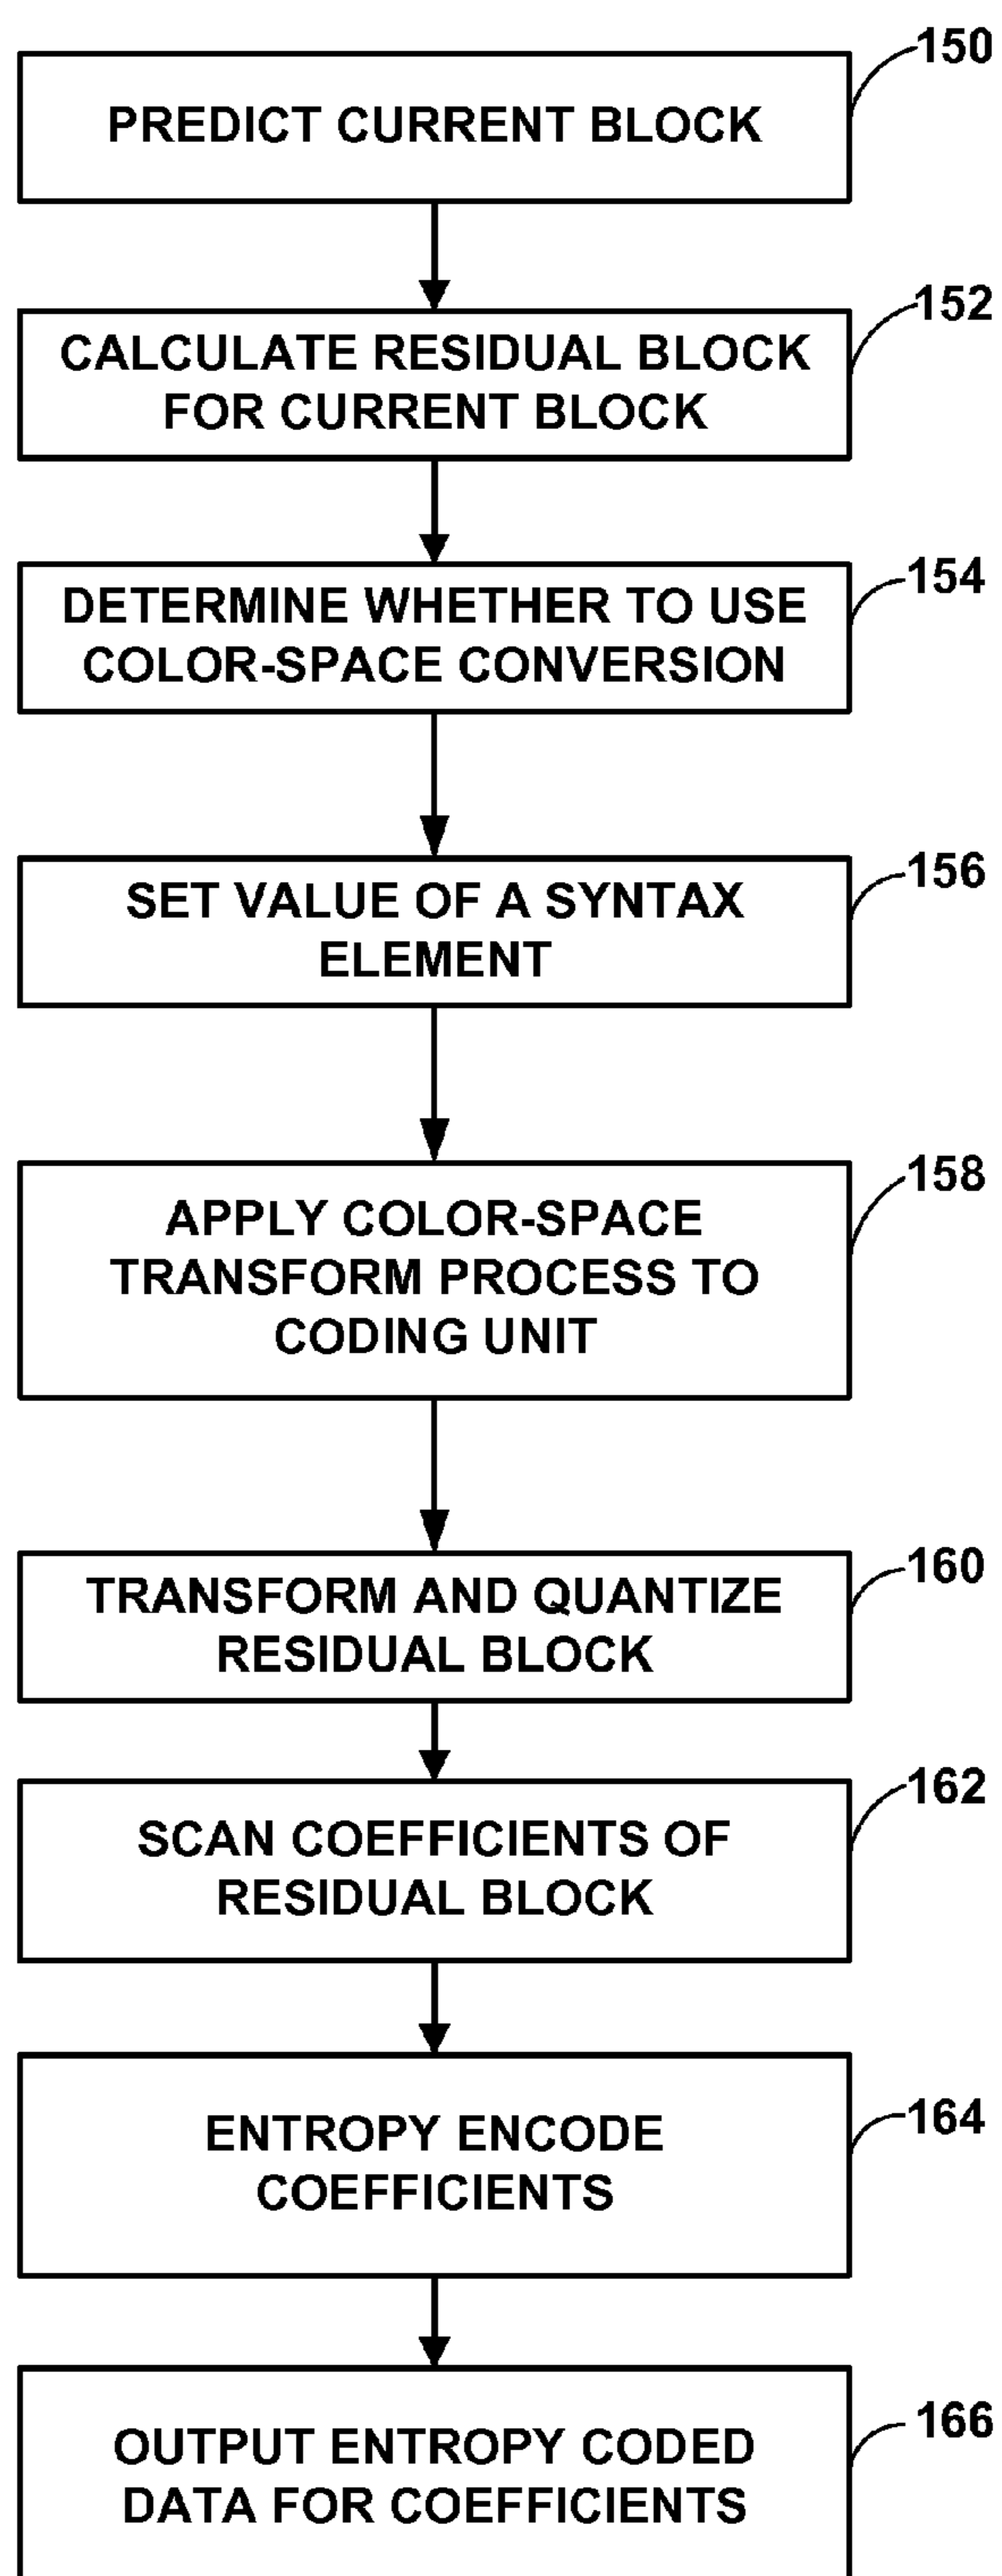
150
PREDICT CURRENT BLOCK

152
CALCULATE RESIDUAL BLOCK FOR CURRENT BLOCK

154
DETERMINE WHETHER TO USE COLOR-SPACE CONVERSION

156
SET VALUE OF A SYNTAX ELEMENT

158
APPLY COLOR-SPACE TRANSFORM PROCESS TO CODING UNIT

160
TRANSFORM AND QUANTIZE RESIDUAL BLOCK

162
SCAN COEFFICIENTS OF RESIDUAL BLOCK

164
ENTROPY ENCODE COEFFICIENTS

166
OUTPUT ENTROPY CODED DATA FOR COEFFICIENTS